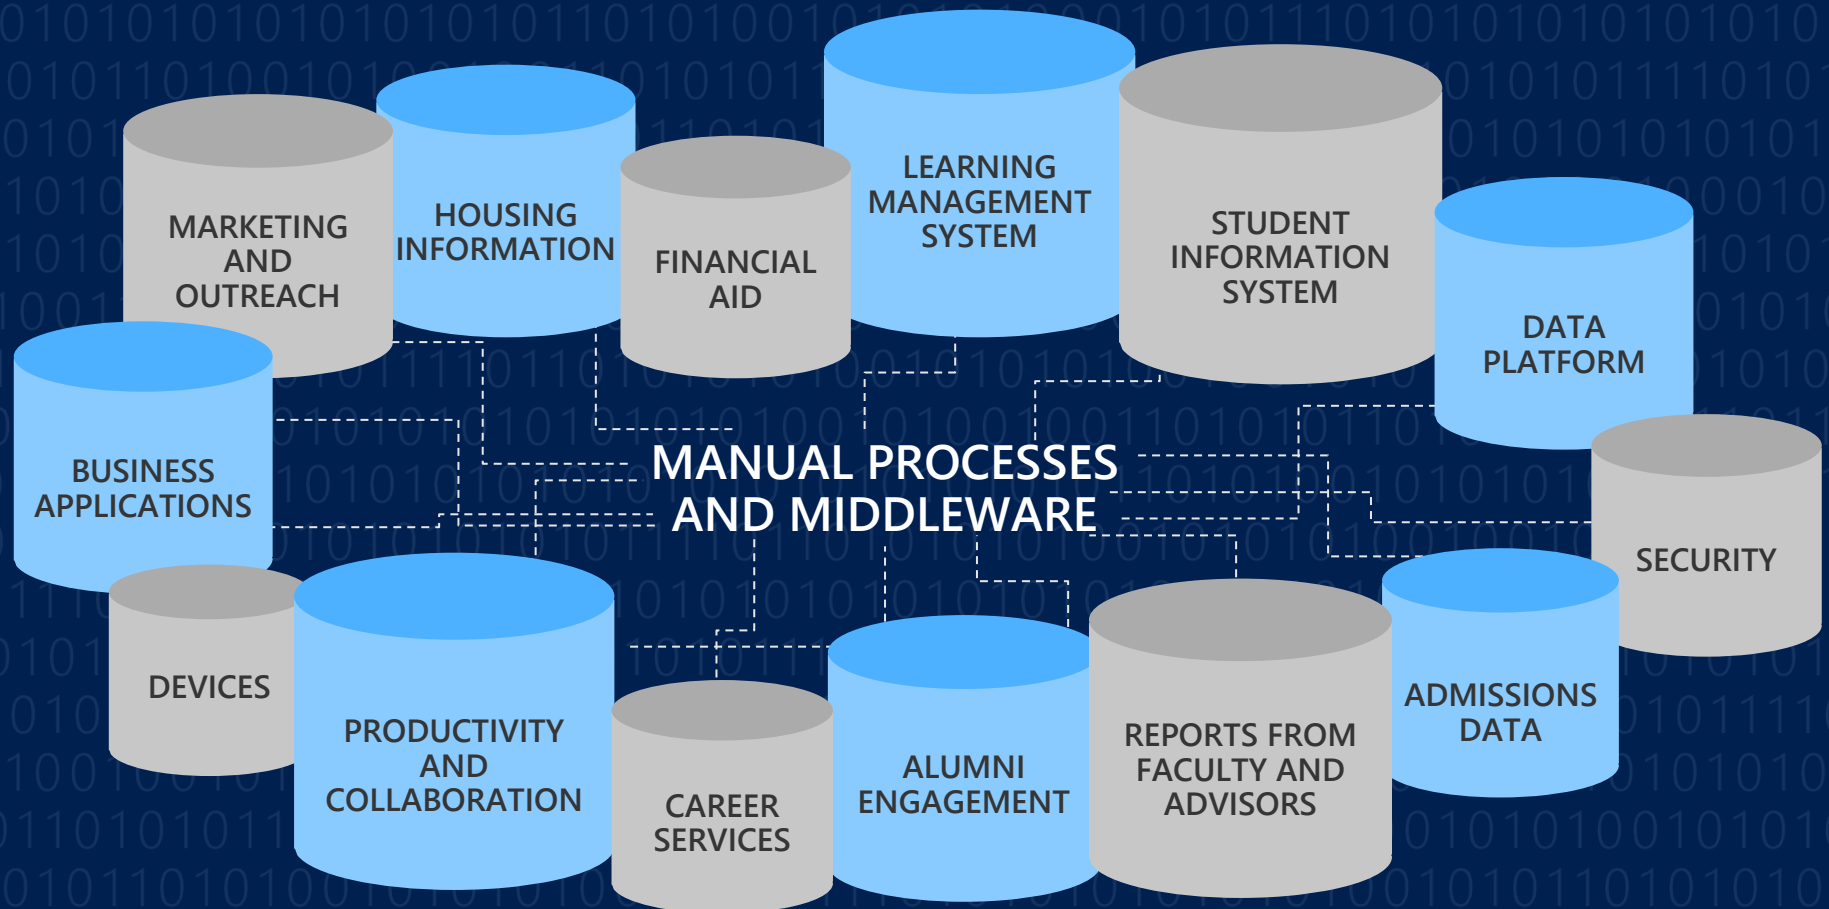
MARKETING AND OUTREACH

HOUSING INFORMATION

FINANCIAL AID

LEARNING MANAGEMENT SYSTEM

STUDENT INFORMATION SYSTEM

DATA PLATFORM

BUSINESS APPLICATIONS

MANUAL PROCESSES AND MIDDLEWARE

SECURITY

DEVICES

PRODUCTIVITY AND COLLABORATION

CAREER SERVICES

ALUMNI ENGAGEMENT

REPORTS FROM FACULTY AND ADVISORS

ADMISSIONS DATA